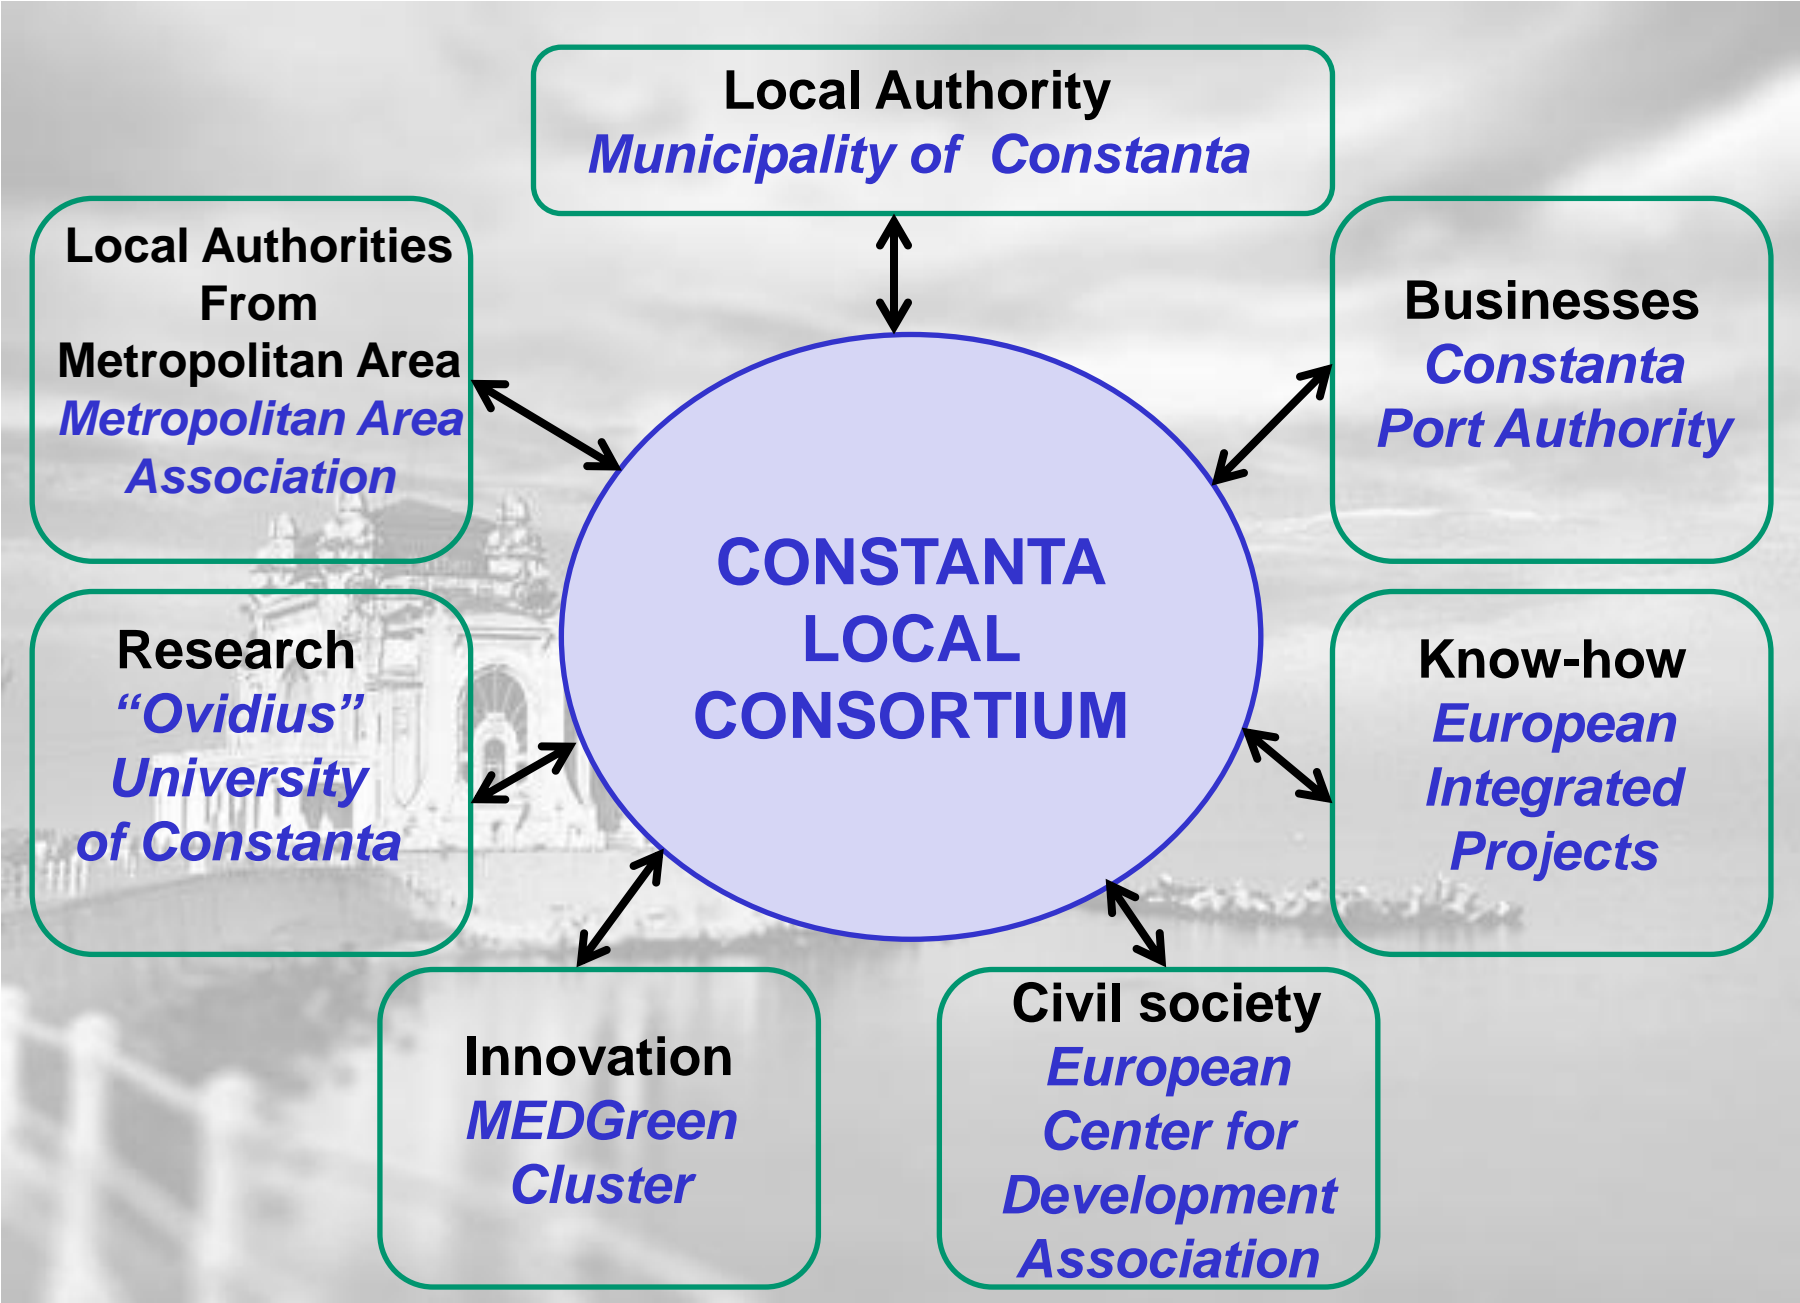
Local Authority
Municipality of Constanta

Local Authorities From Metropolitan Area
Metropolitan Area Association

Businesses
Constanta Port Authority

CONSTANTA LOCAL CONSORTIUM

Research
“Ovidius” University of Constanta

Know-how
European Integrated Projects

Innovation
MEDGreen Cluster

Civil society
European Center for Development Association